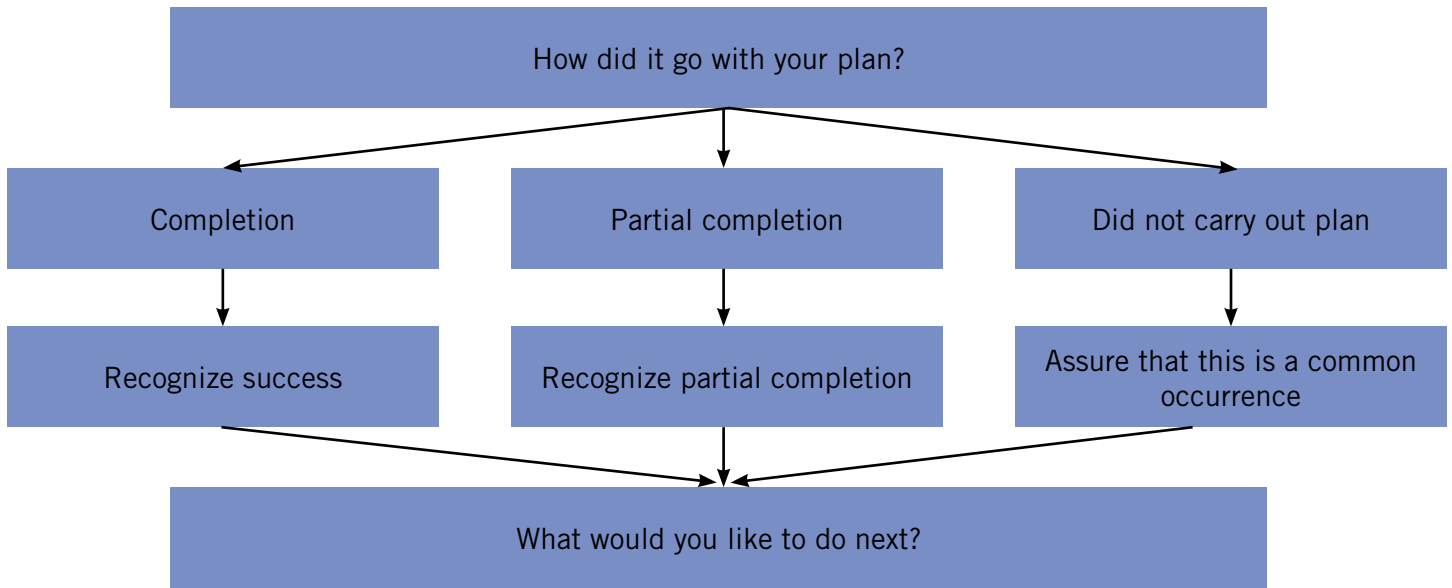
How did it go with your plan?

Completion

Partial completion

Did not carry out plan

Recognize success

Recognize partial completion

Assure that this is a common occurrence

What would you like to do next?